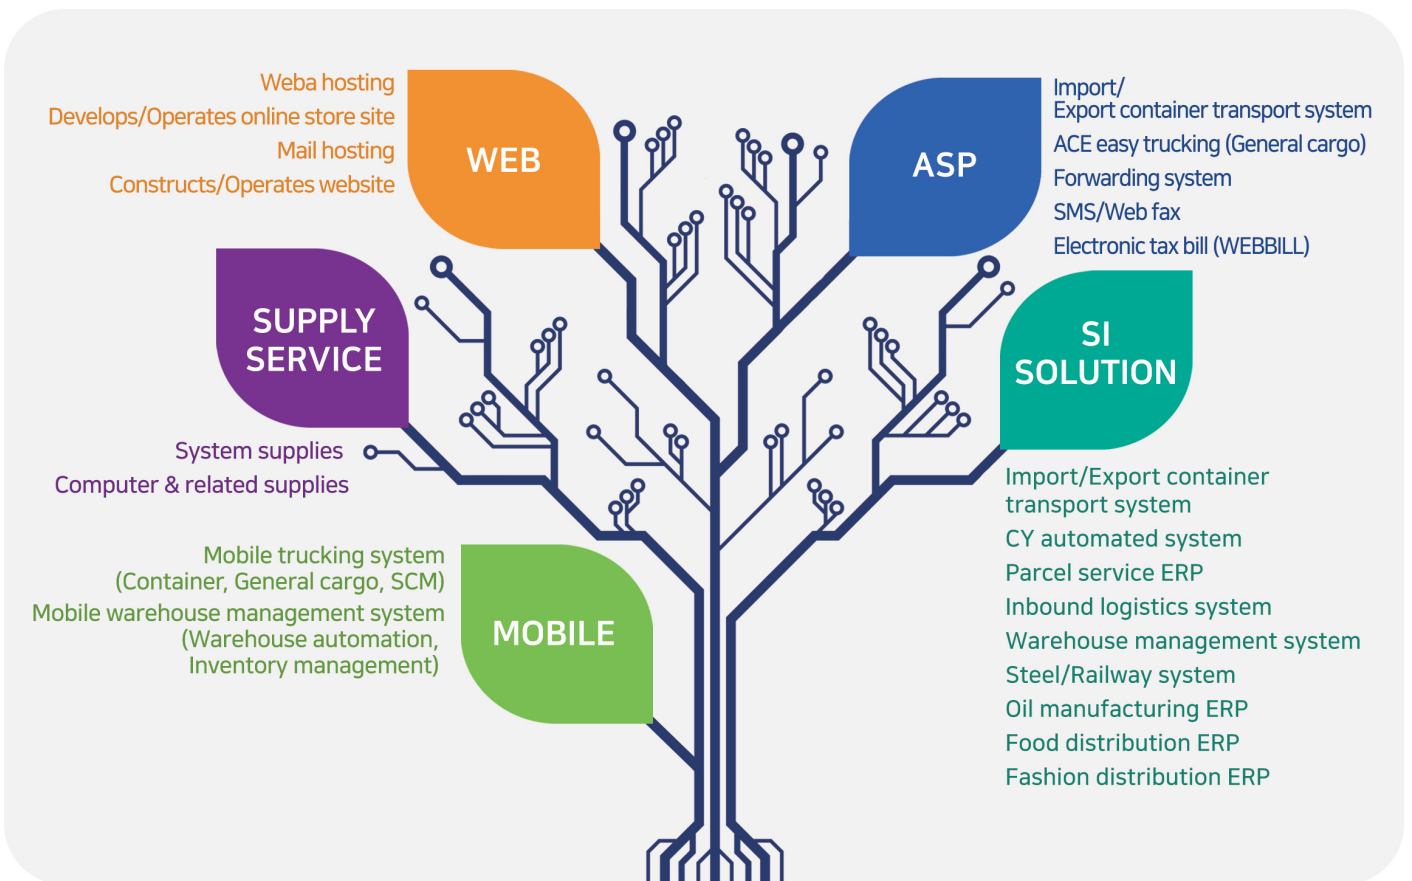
Weba hosting
Develops/Operates online store site
Mail hosting
Constructs/Operates website

WEB

ASP

Import/
Export container transport system
ACE easy trucking (General cargo)
Forwarding system
SMS/Web fax
Electronic tax bill (WEBBILL)

SUPPLY SERVICE

System supplies
Computer & related supplies

SI SOLUTION

Import/Export container transport system
CY automated system
Parcel service ERP
Inbound logistics system
Warehouse management system
Steel/Railway system
Oil manufacturing ERP
Food distribution ERP
Fashion distribution ERP

Mobile trucking system
(Container, General cargo, SCM)
Mobile warehouse management system
(Warehouse automation, Inventory management)

MOBILE